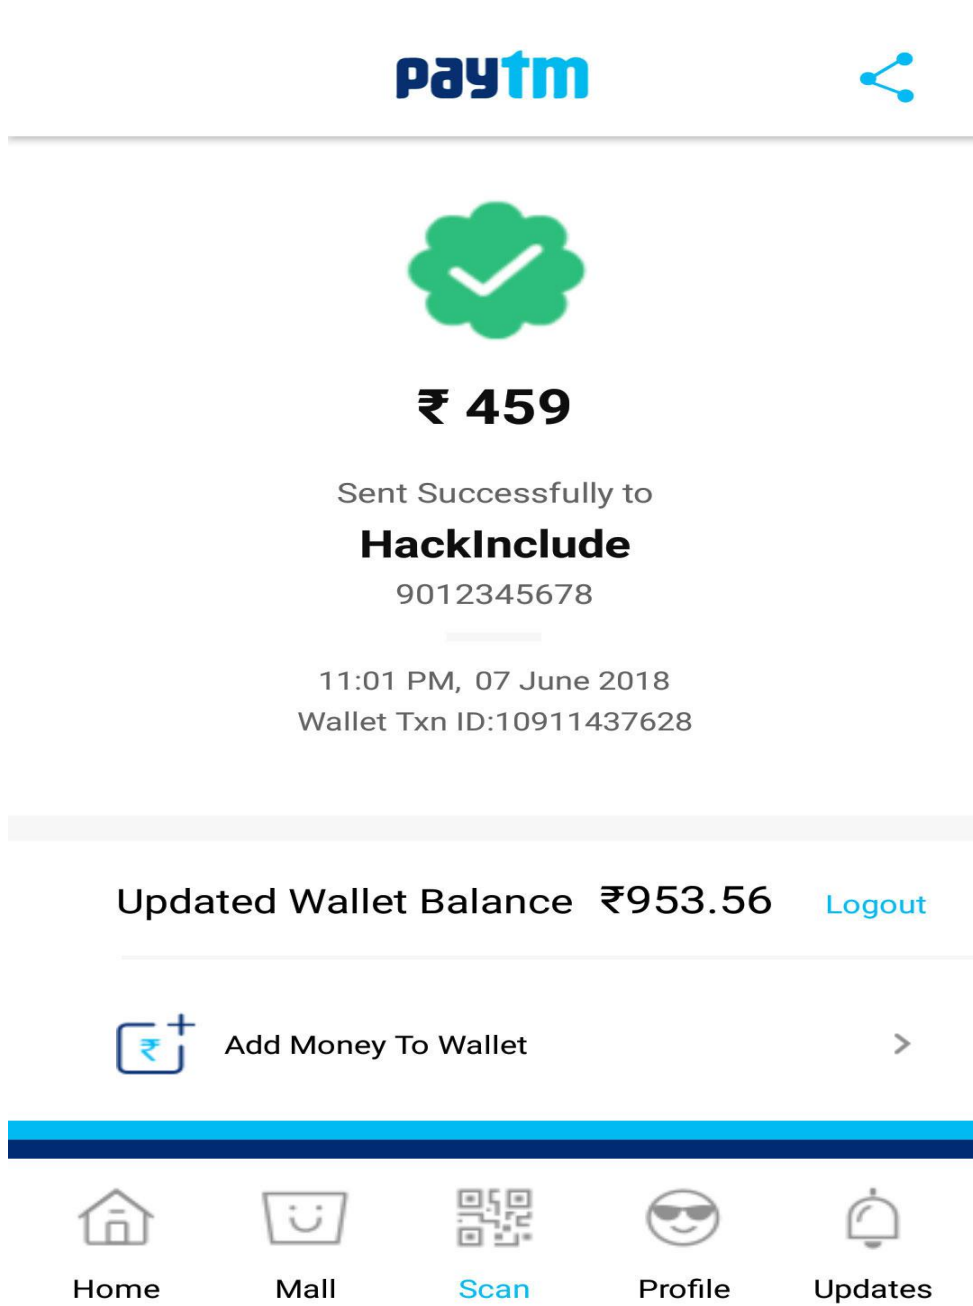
paytm

₹ 459

Sent Successfully to

HackInclude

9012345678

11:01 PM, 07 June 2018

Wallet Txn ID:10911437628

Updated Wallet Balance ₹953.56 Logout

Add Money To Wallet

Home Mall Scan Profile Updates